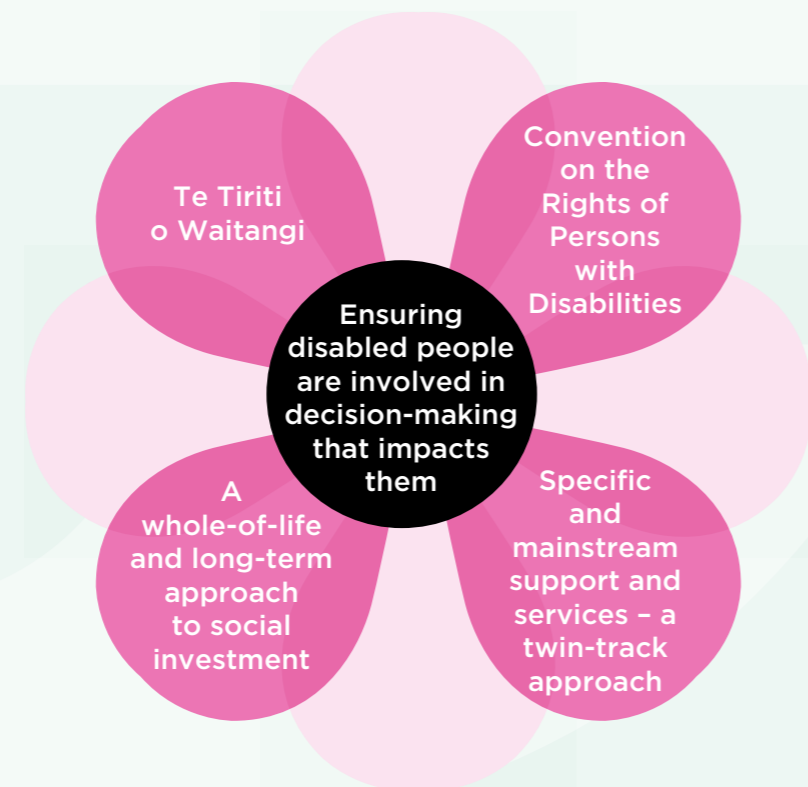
Te Tiriti o Waitangi

Convention on the Rights of Persons with Disabilities

Ensuring disabled people are involved in decision-making that impacts them

A whole-of-life and long-term approach to social investment

Specific and mainstream support and services – a twin-track approach